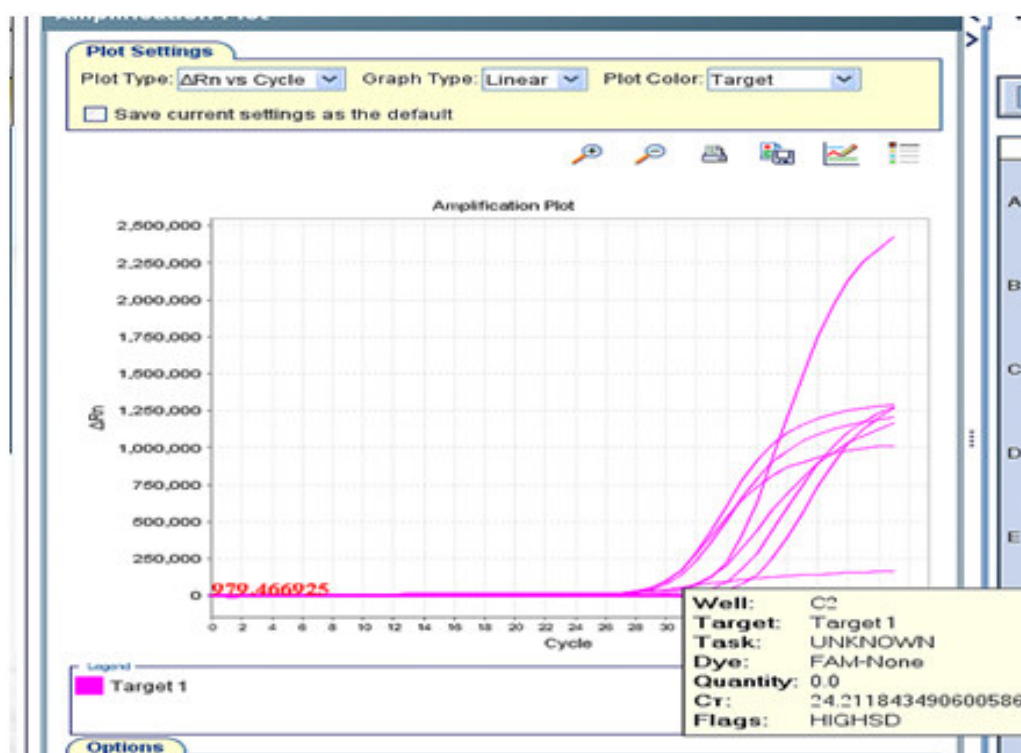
Amplification Plot

Plot Settings
Plot Type: ΔRn vs Cycle
Graph Type: Linear
Plot Color: Target
Save current settings as the default

Amplification Plot

2,500,000
2,250,000
2,000,000
1,750,000
1,500,000
1,250,000
1,000,000
750,000
500,000
250,000
0

ΔRn

979.466925

0 2 4 6 8 10 12 14 16 18 20 22 24 26 28 30

Cycle

| Well: | C2 |
|---|---|
| Target: | Target 1 |
| Task: | UNKNOWN |
| Dye: | FAM-None |
| Quantity: | 0.0 |
| CT: | 24.211843490600586 |
| Flags: | HIGHSD |

Legend
Target 1

Options

A
B
C
D
E